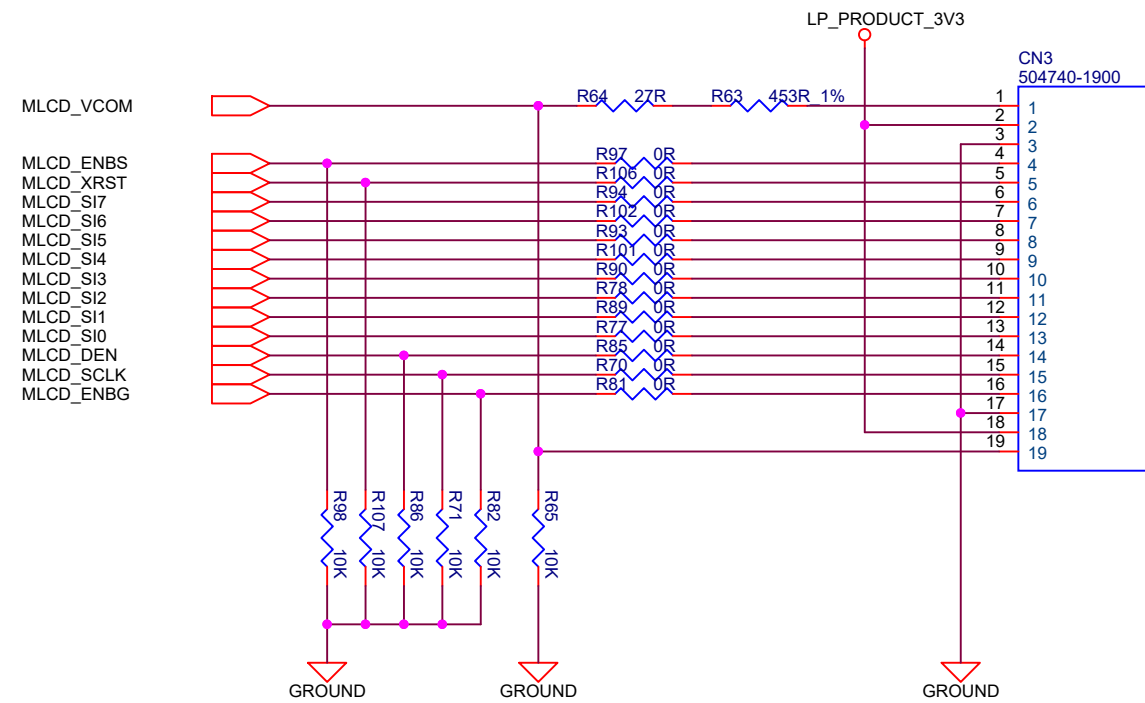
LP_PRODUCT_3V3

CN3
504740-1900

MLCD_VCOM

MLCD_ENBS
MLCD_XRST
MLCD_SI7
MLCD_SI6
MLCD_SI5
MLCD_SI4
MLCD_SI3
MLCD_SI2
MLCD_SI1
MLCD_SI0
MLCD_DEN
MLCD_SCLK
MLCD_ENBG

R64 27R
R63 453R_1%
R97 0R
R106 0R
R94 0R
R102 0R
R93 0R
R101 0R
R90 0R
R78 0R
R89 0R
R77 0R
R85 0R
R70 0R
R81 0R

1 1
2 2
3 3
4 4
5 5
6 6
7 7
8 8
9 9
10 10
11 11
12 12
13 13
14 14
15 15
16 16
17 17
18 18
19 19

R98 10K
R107 10K
R86 10K
R71 10K
R82 10K
R65 10K

GROUND
GROUND
GROUND